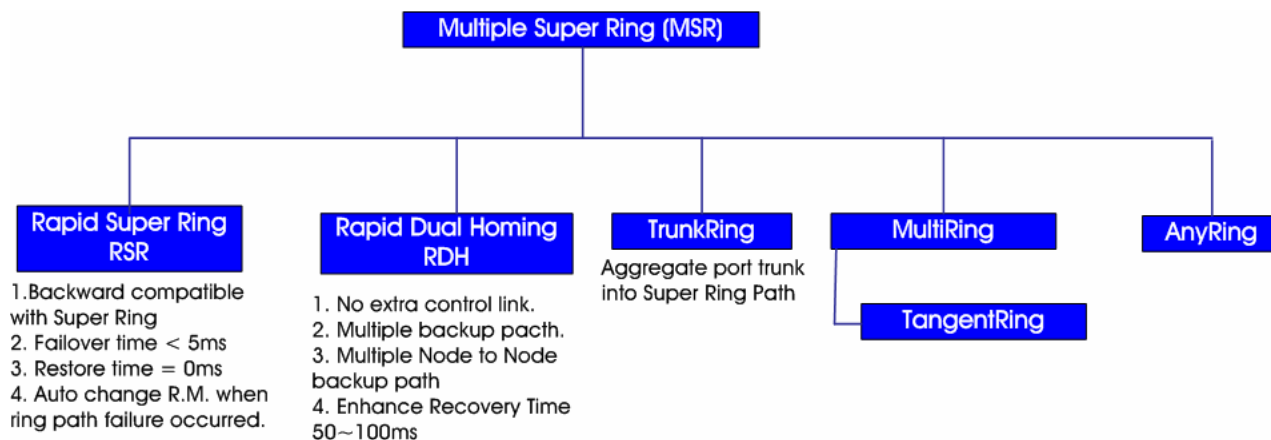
Multiple Super Ring (MSR)

Rapid Super Ring RSR

1.Backward compatible with Super Ring
2. Failover time < 5ms
3. Restore time = 0ms
4. Auto change R.M. when ring path failure occurred.

Rapid Dual Homing RDH

1. No extra control link.
2. Multiple backup pacth.
3. Multiple Node to Node backup path
4. Enhance Recovery Time 50～100ms

TrunkRing

Aggregate port trunk into Super Ring Path

MultiRing

TangentRing

AnyRing